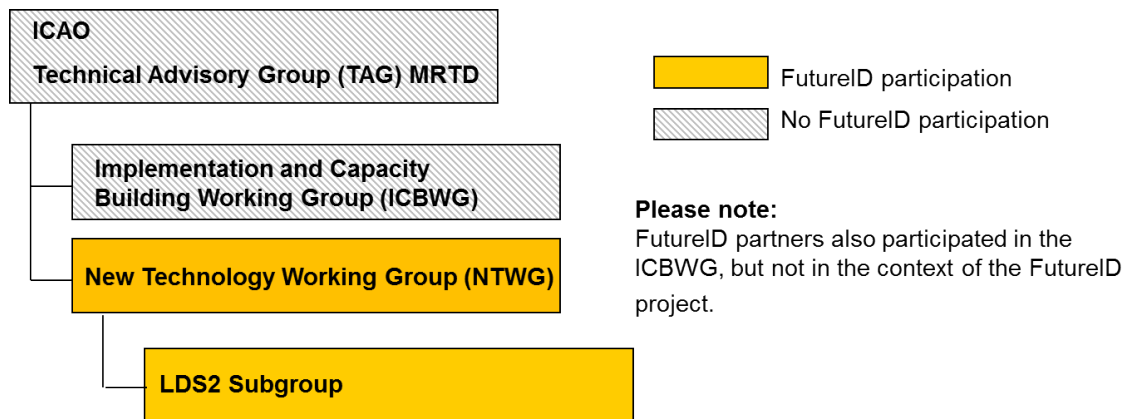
ICAO

Technical Advisory Group (TAG) MRTD

Implementation and Capacity Building Working Group (ICBWG)

New Technology Working Group (NTWG)

LDS2 Subgroup

FutureID participation

No FutureID participation

Please note:
FutureID partners also participated in the ICBWG, but not in the context of the FutureID project.